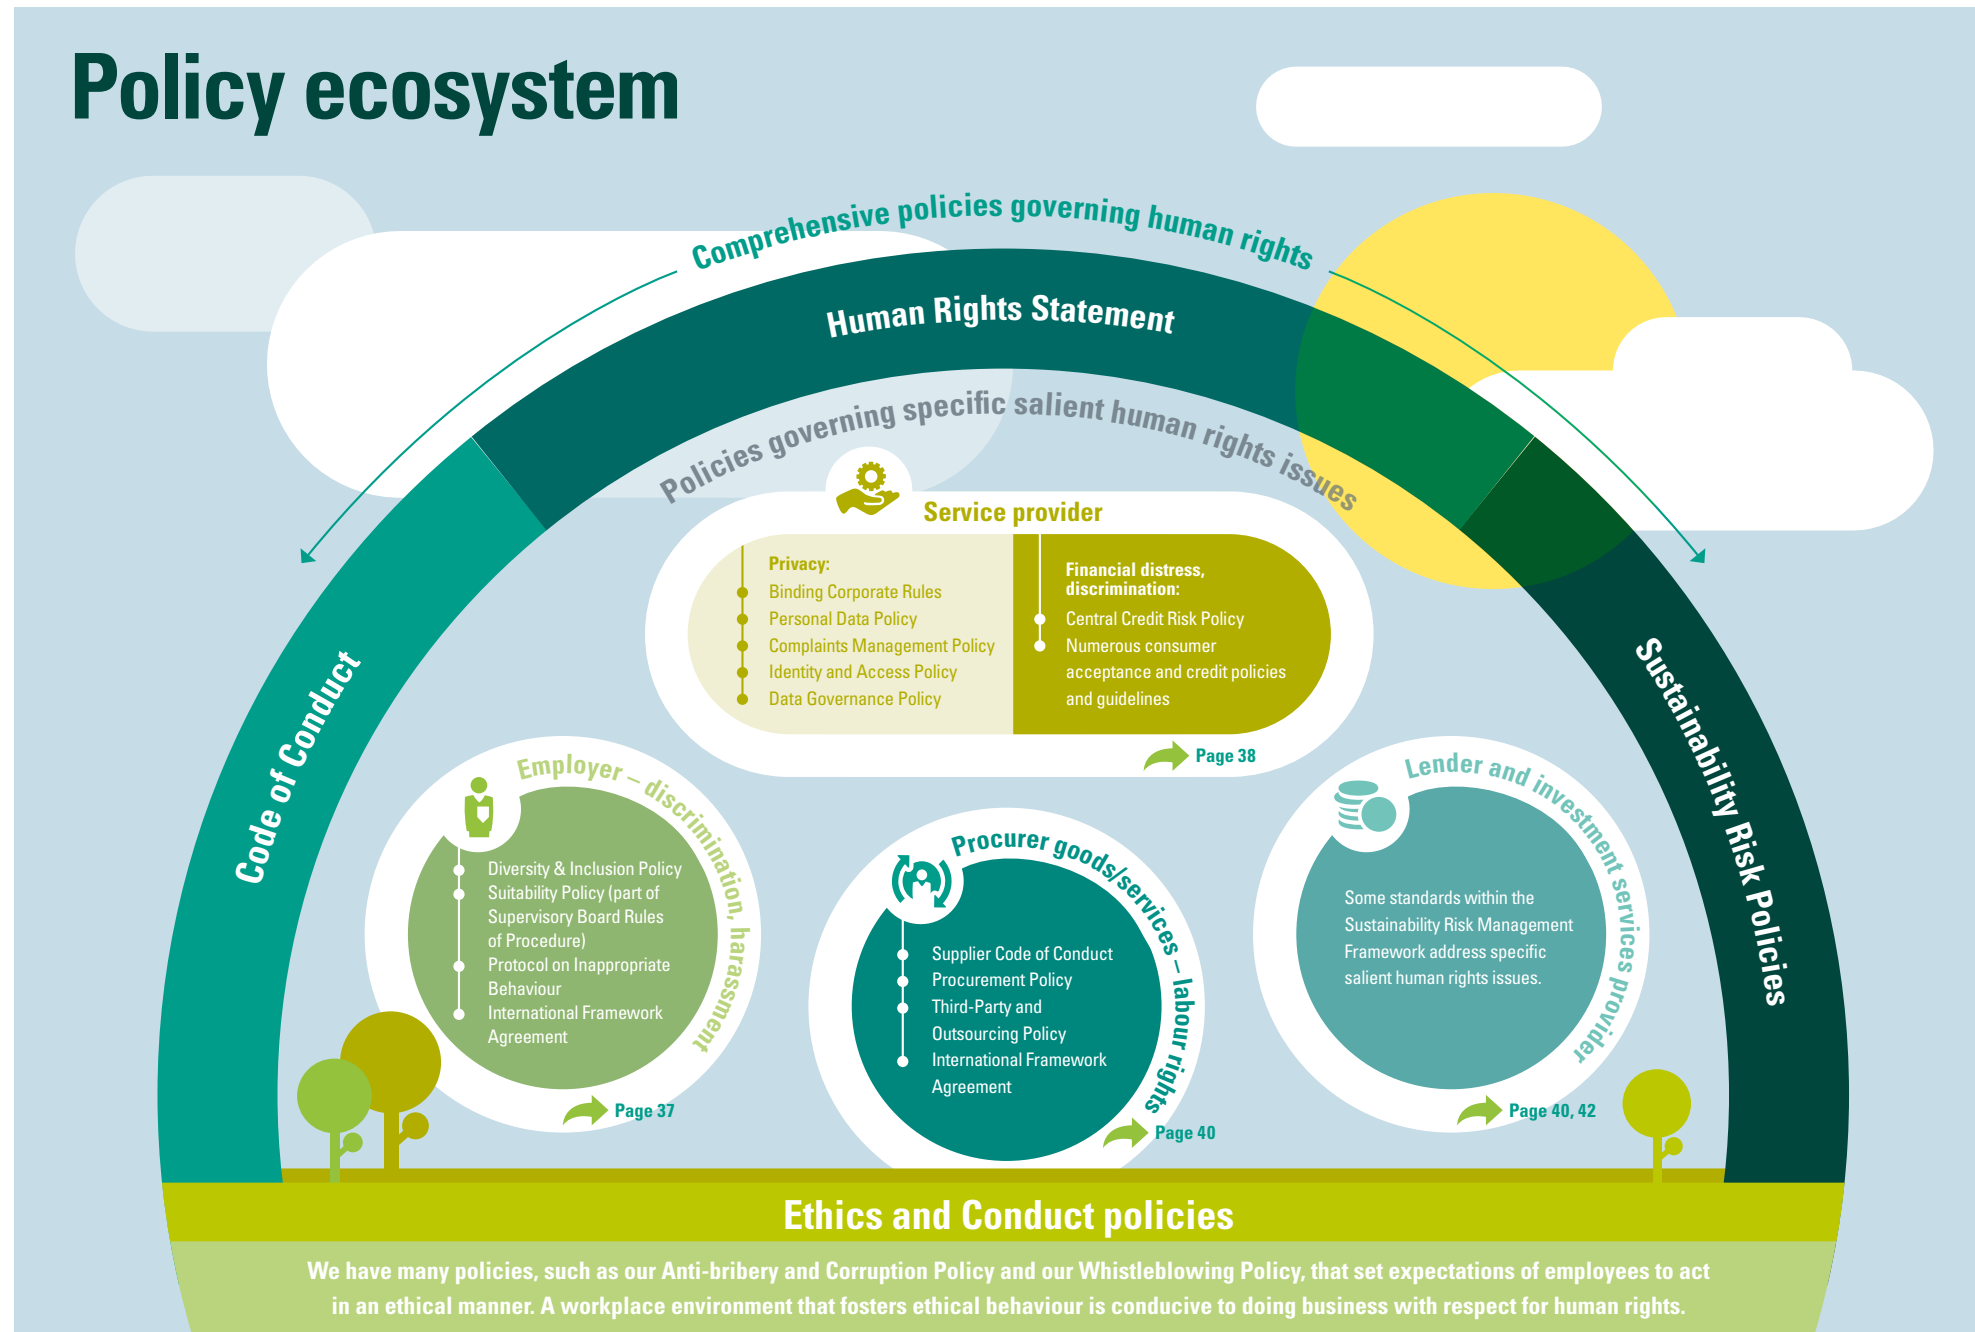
Policy ecosystem

Comprehensive policies governing human rights

Human Rights Statement

Policies governing specific salient human rights issues

Code of Conduct

Sustainability Risk Policies

Service provider

Privacy:
Binding Corporate Rules
Personal Data Policy
Complaints Management Policy
Identity and Access Policy
Data Governance Policy

Financial distress, discrimination:
Central Credit Risk Policy
Numerous consumer acceptance and credit policies and guidelines

Page 38

Employer – discrimination, harassment

Diversity & Inclusion Policy
Suitability Policy (part of Supervisory Board Rules of Procedure)
Protocol on Inappropriate Behaviour
International Framework Agreement

Page 37

Procurer goods/services – labour rights

Supplier Code of Conduct
Procurement Policy
Third-Party and Outsourcing Policy
International Framework Agreement

Page 40

Lender and investment services provider

Some standards within the Sustainability Risk Management Framework address specific salient human rights issues.

Page 40, 42

Ethics and Conduct policies

We have many policies, such as our Anti-bribery and Corruption Policy and our Whistleblowing Policy, that set expectations of employees to act in an ethical manner. A workplace environment that fosters ethical behaviour is conducive to doing business with respect for human rights.